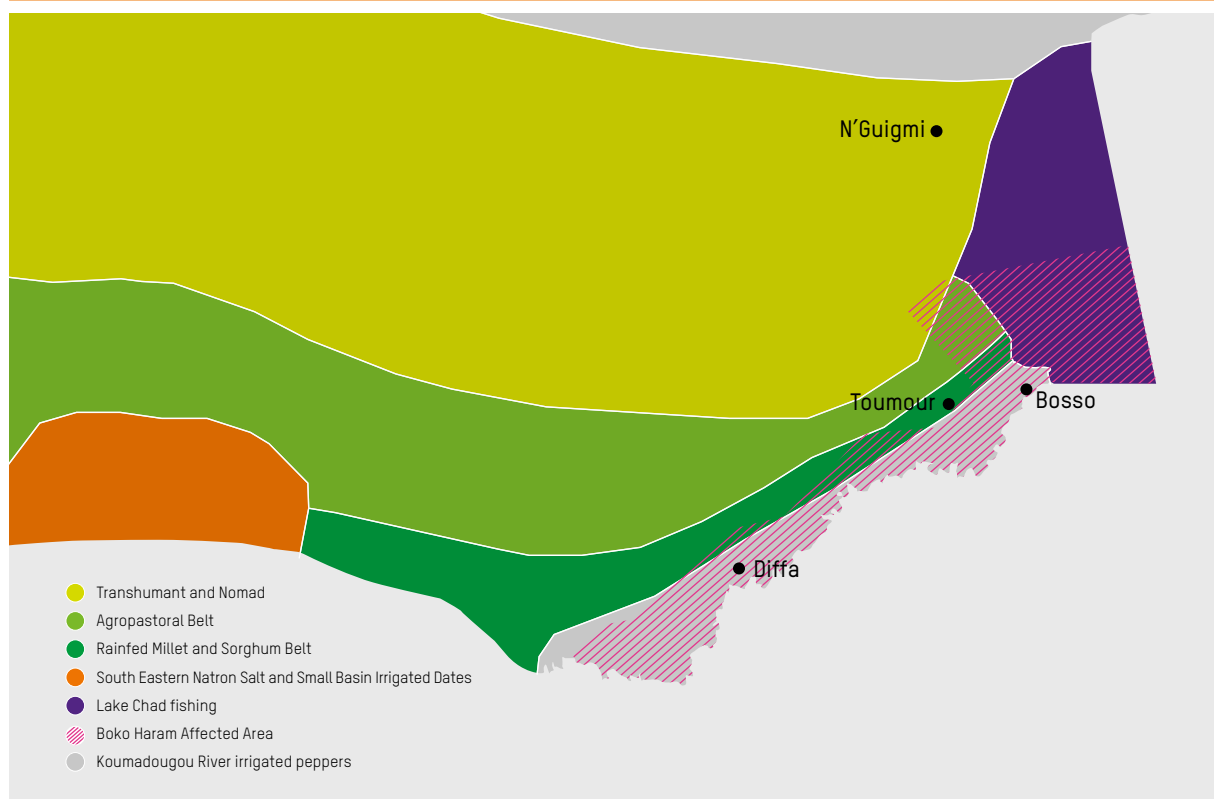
N'Guigmi

Toumour

Bosso

Diffa

Transhumant and Nomad
Agropastoral Belt
Rainfed Millet and Sorghum Belt
South Eastern Natron Salt and Small Basin Irrigated Dates
Lake Chad fishing
Boko Haram Affected Area
Koumadougou River irrigated peppers